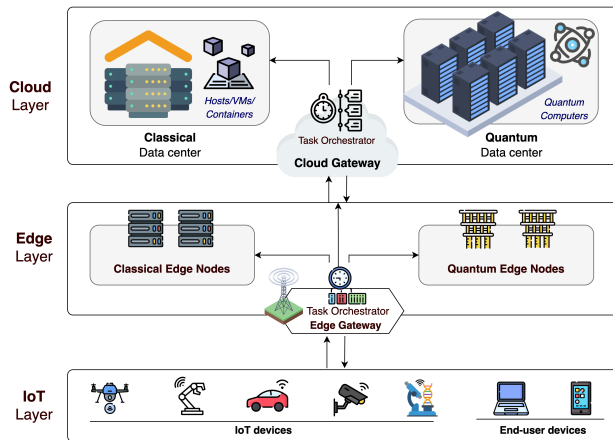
Cloud Layer

Hosts/VMs/ Containers

Classical Data center

Task Orchestrator

Cloud Gateway

Quantum Computers

Quantum Data center

Edge Layer

Classical Edge Nodes

Quantum Edge Nodes

Task Orchestrator

Edge Gateway

IoT Layer

IoT devices

End-user devices